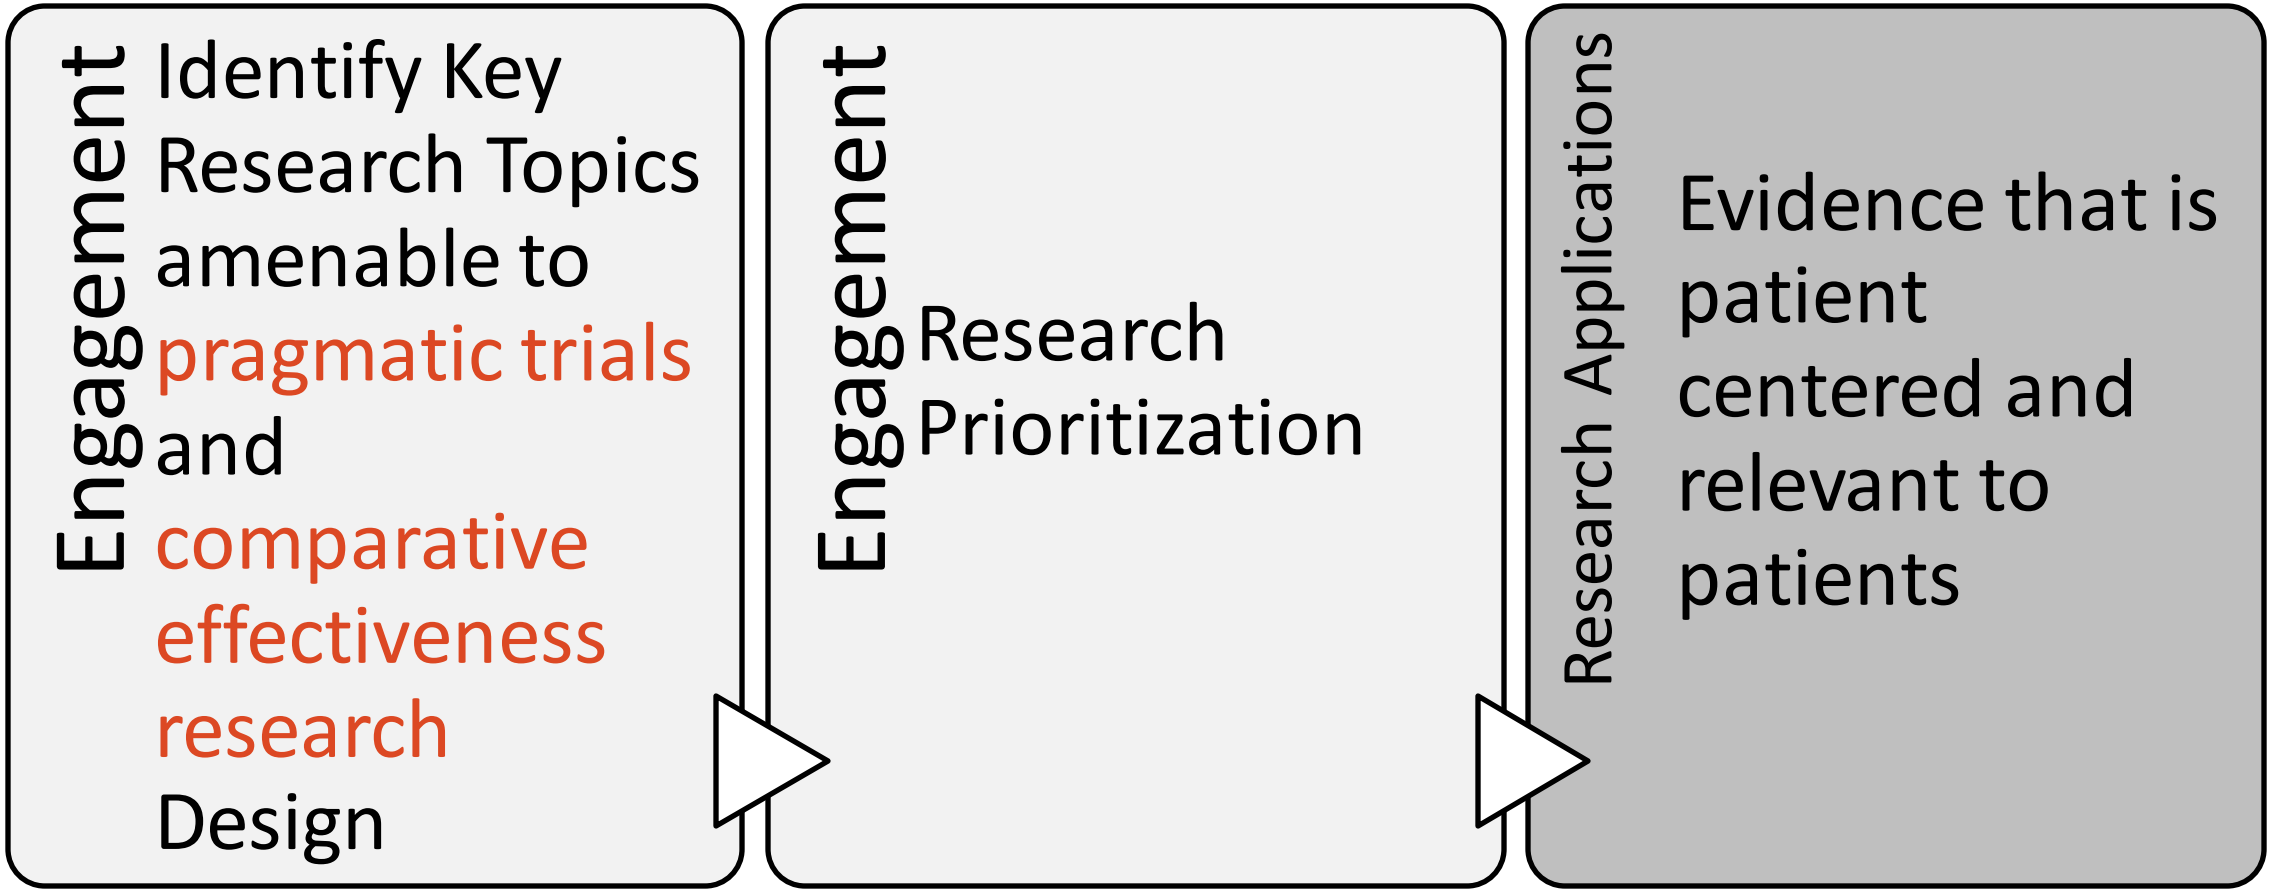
Engagement

Identify Key Research Topics amenable to pragmatic trials and comparative effectiveness research Design

Engagement

Research Prioritization

Research Applications

Evidence that is patient centered and relevant to patients